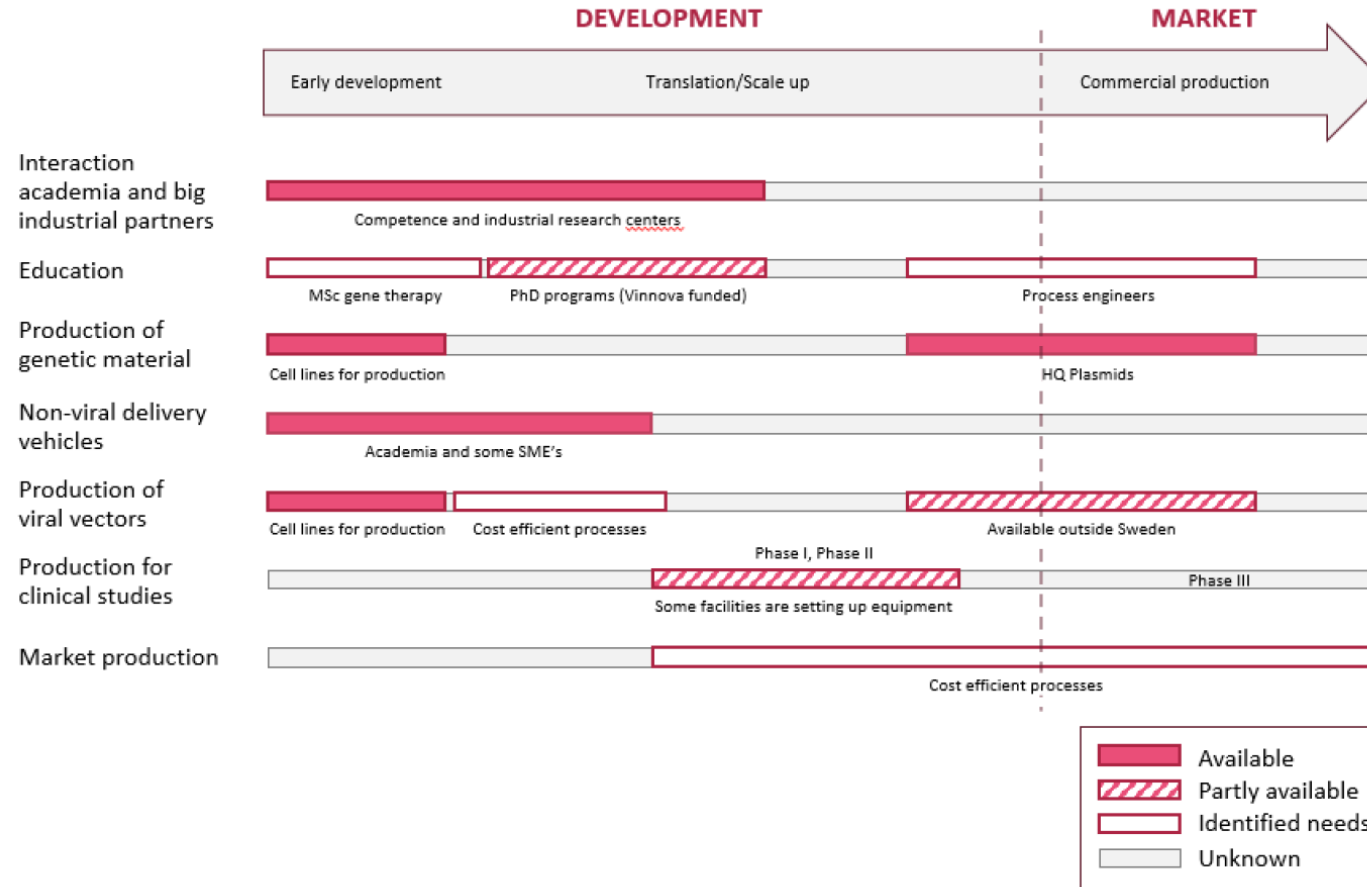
DEVELOPMENT

MARKET

Early development

Translation/Scale up

Commercial production

Interaction academia and big industrial partners

Competence and industrial research centers

Education

MSc gene therapy

PhD programs (Vinnova funded)

Process engineers

Production of genetic material

Cell lines for production

HQ Plasmids

Non-viral delivery vehicles

Academia and some SME's

Production of viral vectors

Cell lines for production

Cost efficient processes

Available outside Sweden

Production for clinical studies

Phase I, Phase II

Phase III

Some facilities are setting up equipment

Market production

Cost efficient processes

Available

Partly available

Identified needs

Unknown